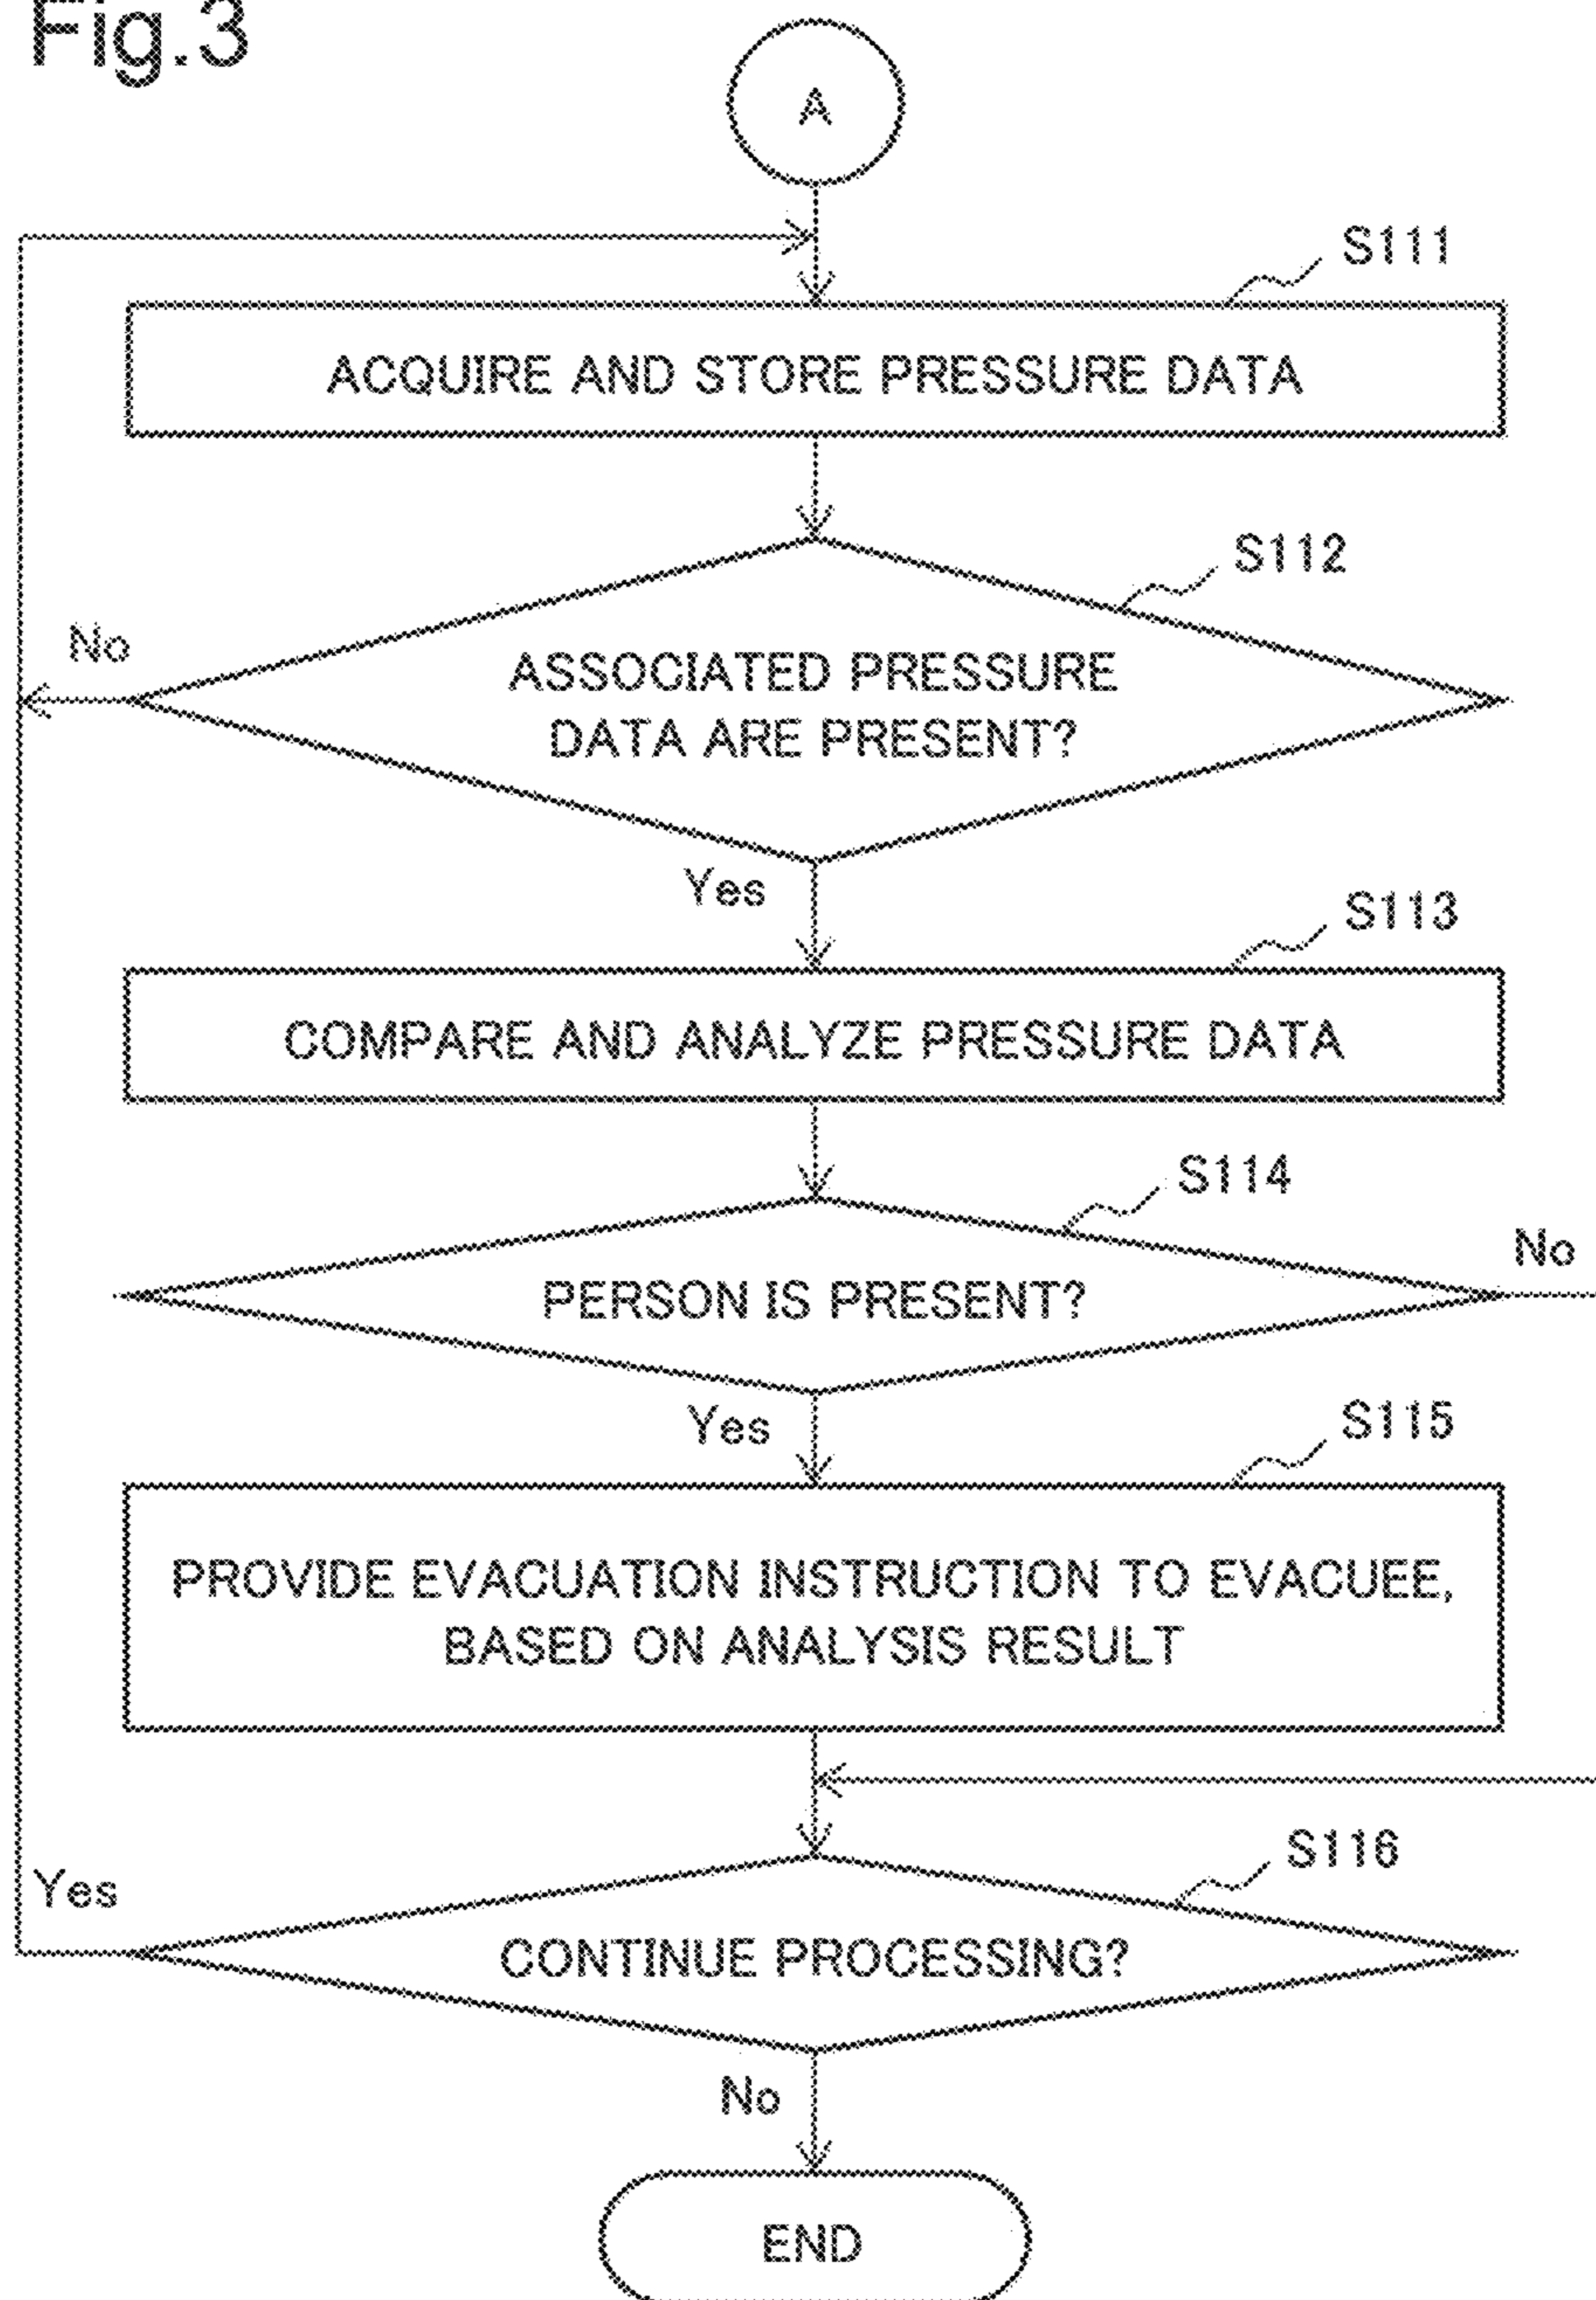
Fig.3

A

S111

ACQUIRE AND STORE PRESSURE DATA

S112

No

ASSOCIATED PRESSURE DATA ARE PRESENT?

Yes

S113

COMPARE AND ANALYZE PRESSURE DATA

S114

No

PERSON IS PRESENT?

Yes

S115

PROVIDE EVACUATION INSTRUCTION TO EVACUEE, BASED ON ANALYSIS RESULT

S116

Yes

CONTINUE PROCESSING?

No

END